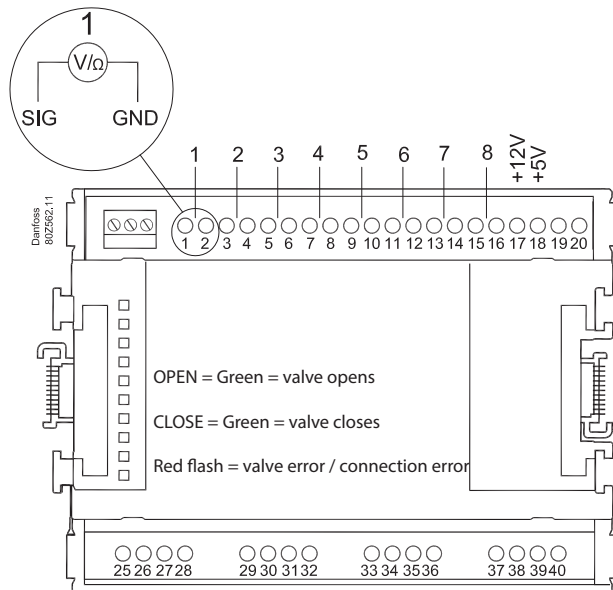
1

V/Ω

SIG GND

Danfoss 80Z562.11

1 2 3 4 5 6 7 8 +12V +5V

1 2 3 4 5 6 7 8 9 10 11 12 13 14 15 16 17 18 19 20

OPEN = Green = valve opens

CLOSE = Green = valve closes

Red flash = valve error / connection error

25 26 27 28 29 30 31 32 33 34 35 36 37 38 39 40